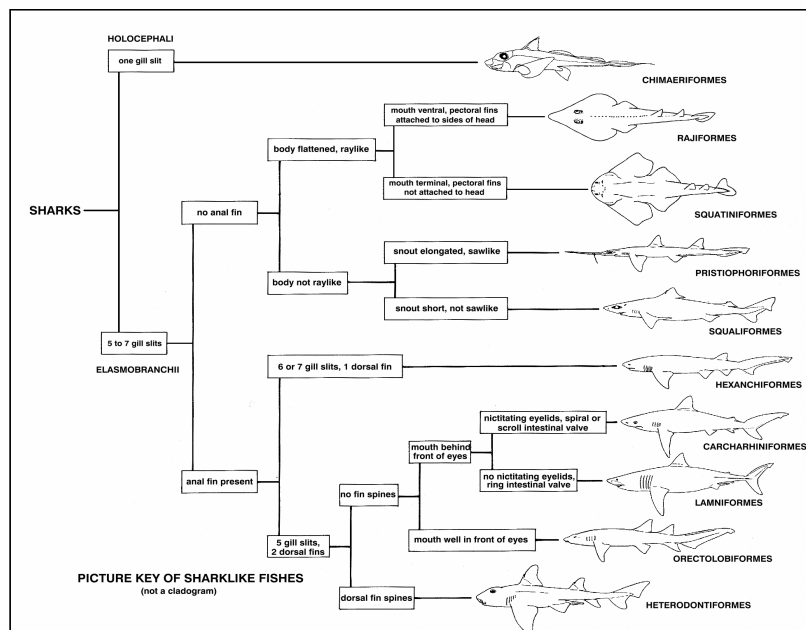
HOLOCEPHALI

one gill slit

CHIMAERIFORMES

mouth ventral, pectoral fins attached to sides of head

RAJIFORMES

body flattened, raylike

mouth terminal, pectoral fins not attached to head

SHARKS

no anal fin

SQUATINIFORMES

snout elongated, sawlike

PRISTIOPHORIFORMES

body not raylike

snout short, not sawlike

SQUALIFORMES

5 to 7 gill slits

ELASMOBRANCHII

6 or 7 gill slits, 1 dorsal fin

HEXANCHIFORMES

nictitating eyelids, spiral or scroll intestinal valve

mouth behind front of eyes

CARCHARHINIFORMES

anal fin present

no nictitating eyelids, ring intestinal valve

no fin spines

LAMNIFORMES

5 gill slits, 2 dorsal fins

mouth well in front of eyes

ORECTOLOBIFORMES

PICTURE KEY OF SHARKLIKE FISHES
(not a cladogram)

dorsal fin spines

HETERODONTIFORMES